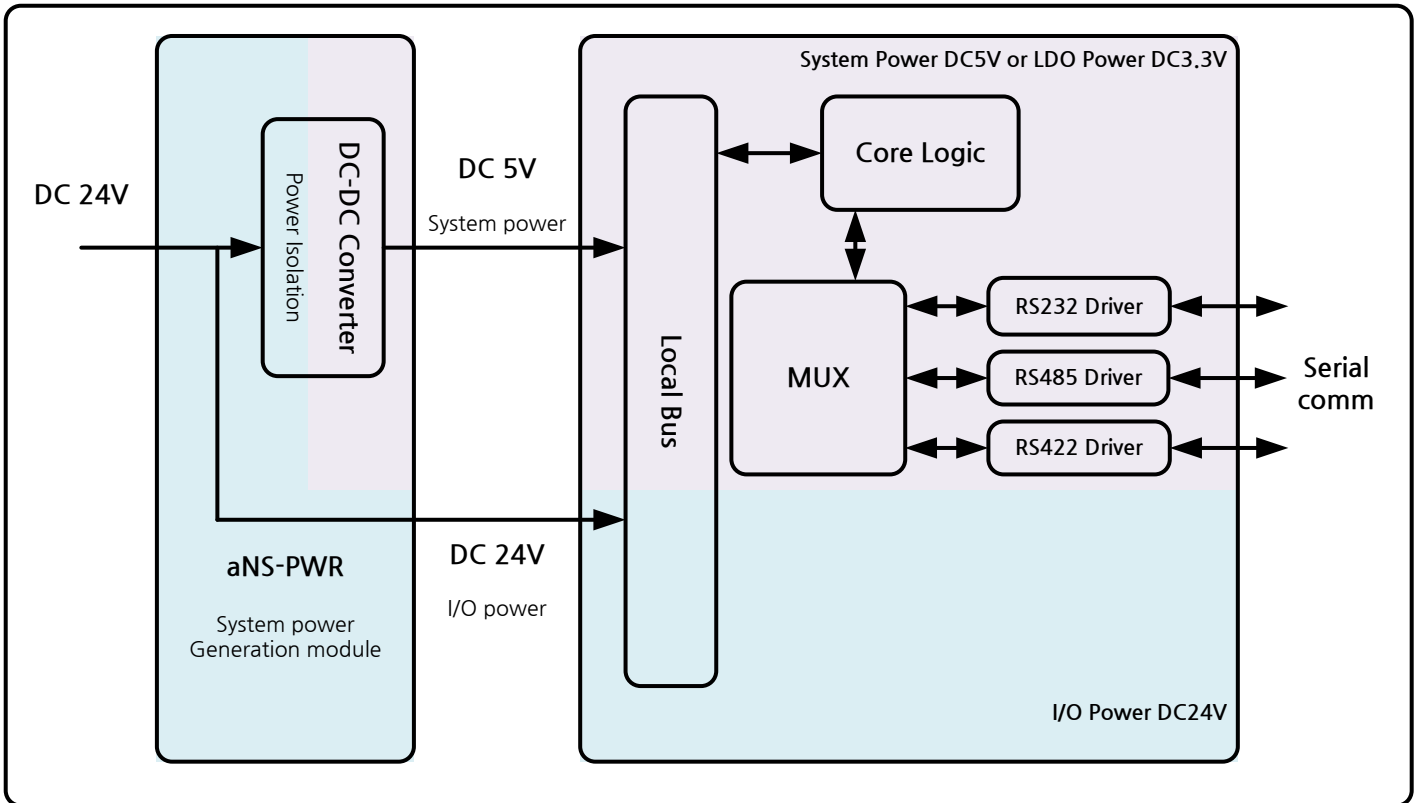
DC 24V

DC-DC Converter

Power Isolation

DC 5V

System power

aNS-PWR

System power
Generation module

DC 24V

I/O power

System Power DC5V or LDO Power DC3.3V

Local Bus

Core Logic

MUX

RS232 Driver

RS485 Driver

RS422 Driver

Serial
comm

I/O Power DC24V